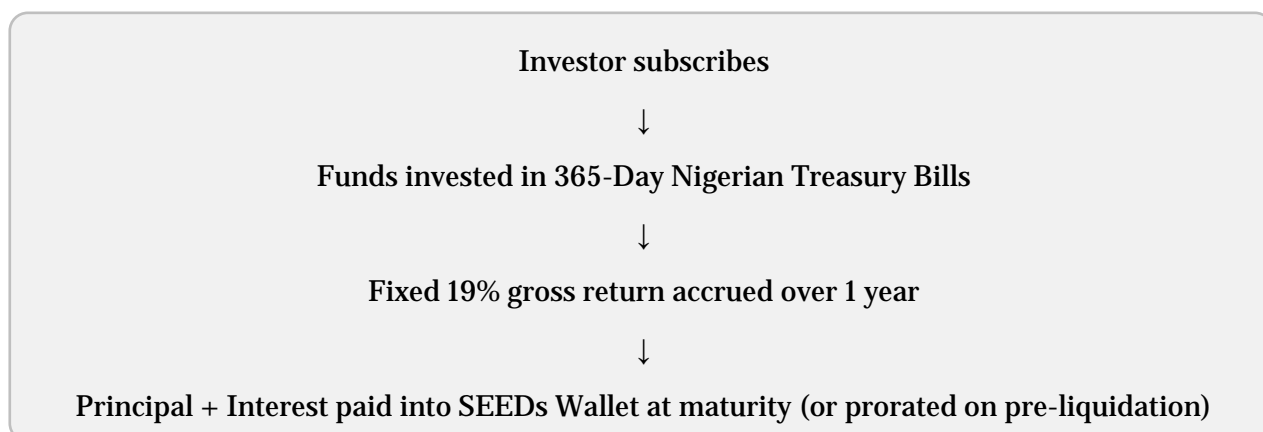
Investor subscribes

↓

Funds invested in 365-Day Nigerian Treasury Bills

↓

Fixed 19% gross return accrued over 1 year

↓

Principal + Interest paid into SEEDs Wallet at maturity (or prorated on pre-liquidation)